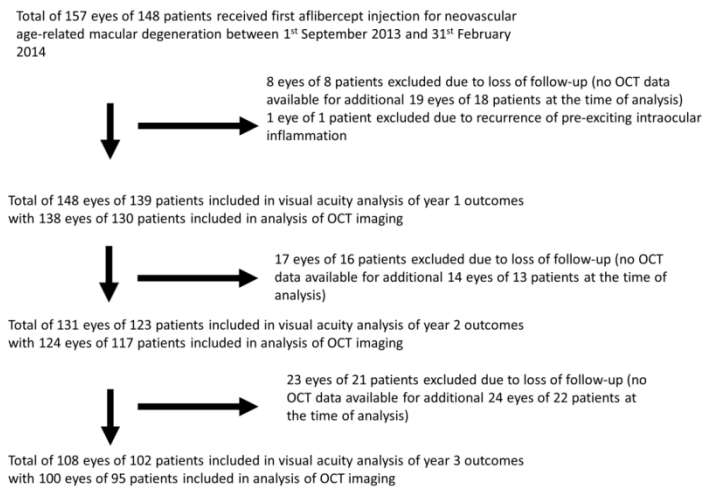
Total of 157 eyes of 148 patients received first aflibercept injection for neovascular age-related macular degeneration between 1$^{st}$ September 2013 and 31$^{st}$ February 2014

8 eyes of 8 patients excluded due to loss of follow-up (no OCT data available for additional 19 eyes of 18 patients at the time of analysis)
1 eye of 1 patient excluded due to recurrence of pre-exciting intraocular inflammation

Total of 148 eyes of 139 patients included in visual acuity analysis of year 1 outcomes with 138 eyes of 130 patients included in analysis of OCT imaging

17 eyes of 16 patients excluded due to loss of follow-up (no OCT data available for additional 14 eyes of 13 patients at the time of analysis)

Total of 131 eyes of 123 patients included in visual acuity analysis of year 2 outcomes with 124 eyes of 117 patients included in analysis of OCT imaging

23 eyes of 21 patients excluded due to loss of follow-up (no OCT data available for additional 24 eyes of 22 patients at the time of analysis)

Total of 108 eyes of 102 patients included in visual acuity analysis of year 3 outcomes with 100 eyes of 95 patients included in analysis of OCT imaging